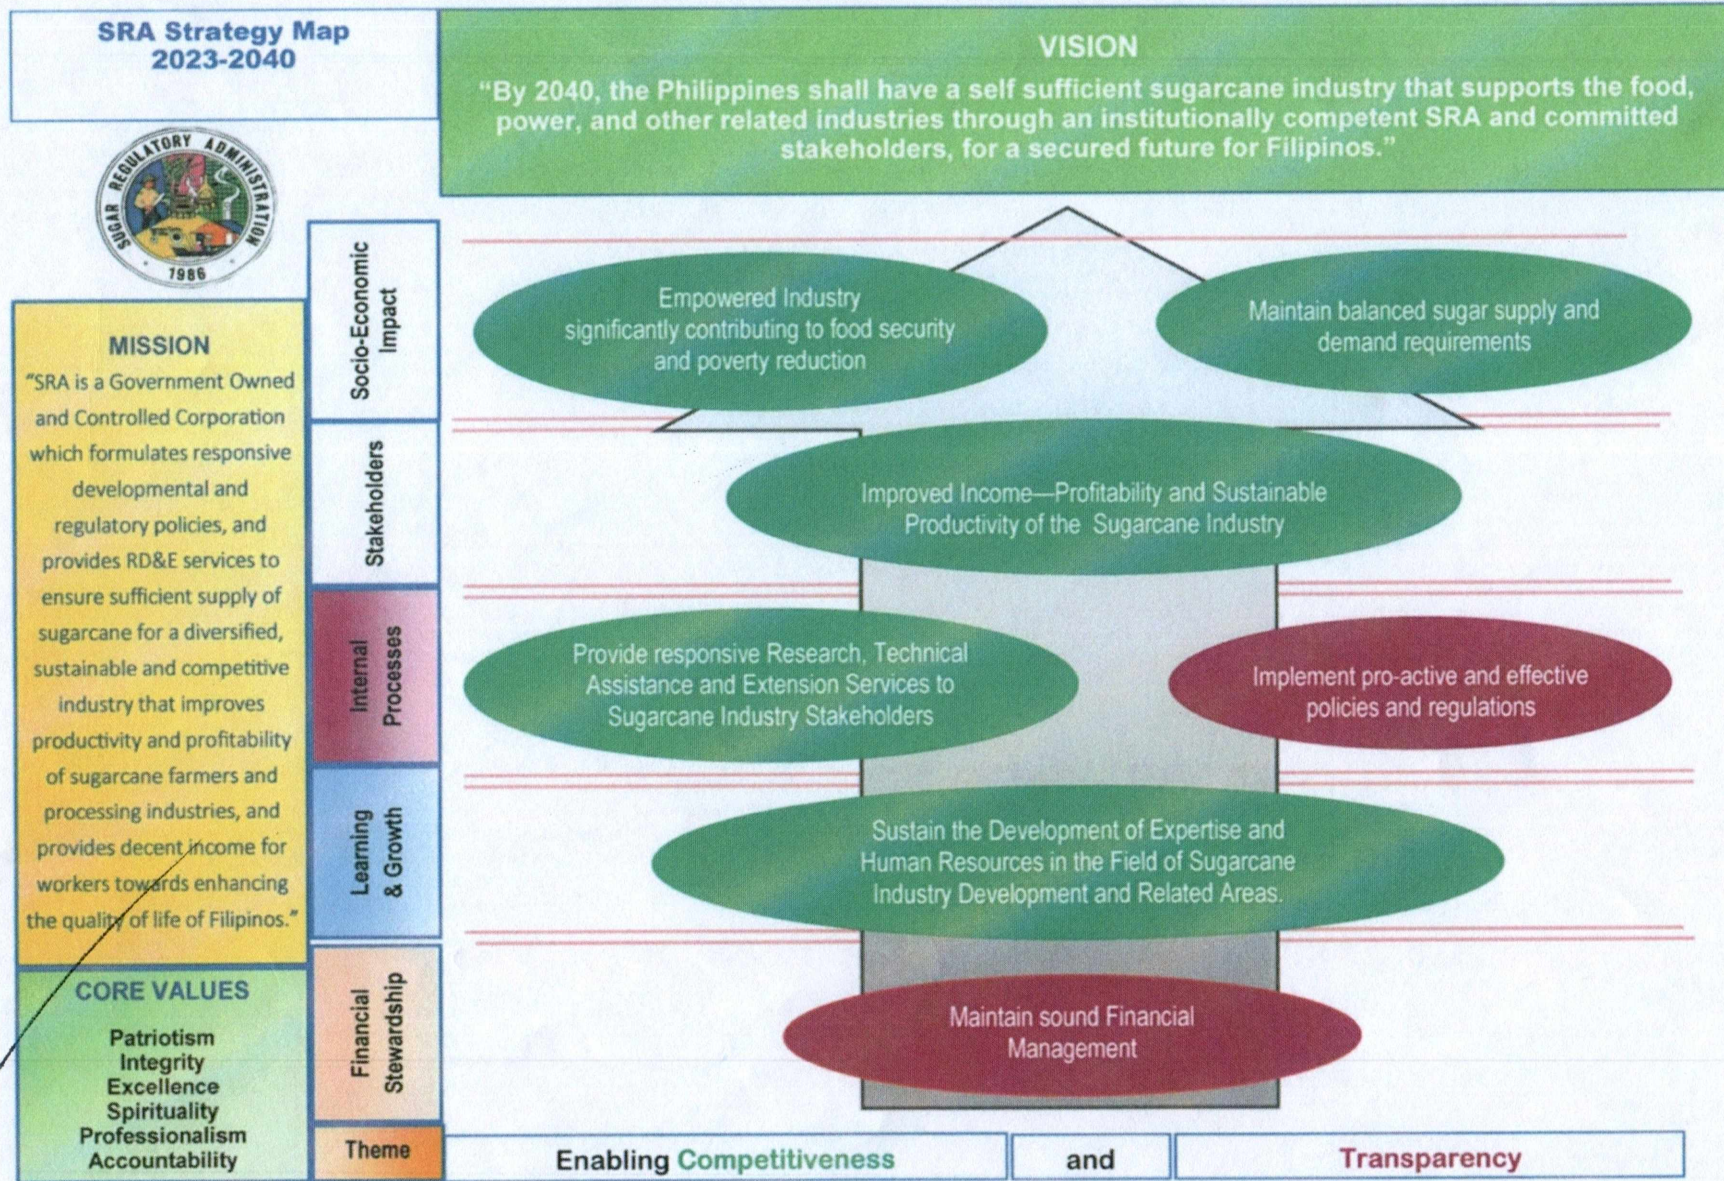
SRA Strategy Map
2023-2040

VISION
"By 2040, the Philippines shall have a self sufficient sugarcane industry that supports the food, power, and other related industries through an institutionally competent SRA and committed stakeholders, for a secured future for Filipinos."

SUGAR REGULATORY ADMINISTRATION
1986

MISSION
"SRA is a Government Owned and Controlled Corporation which formulates responsive developmental and regulatory policies, and provides RD&E services to ensure sufficient supply of sugarcane for a diversified, sustainable and competitive industry that improves productivity and profitability of sugarcane farmers and processing industries, and provides decent income for workers towards enhancing the quality of life of Filipinos."

CORE VALUES
Patriotism
Integrity
Excellence
Spirituality
Professionalism
Accountability

Socio-Economic Impact

Empowered Industry significantly contributing to food security and poverty reduction

Maintain balanced sugar supply and demand requirements

Stakeholders

Improved Income—Profitability and Sustainable Productivity of the Sugarcane Industry

Internal Processes

Provide responsive Research, Technical Assistance and Extension Services to Sugarcane Industry Stakeholders

Implement pro-active and effective policies and regulations

Learning & Growth

Sustain the Development of Expertise and Human Resources in the Field of Sugarcane Industry Development and Related Areas.

Financial Stewardship

Maintain sound Financial Management

Theme

Enabling Competitiveness and Transparency